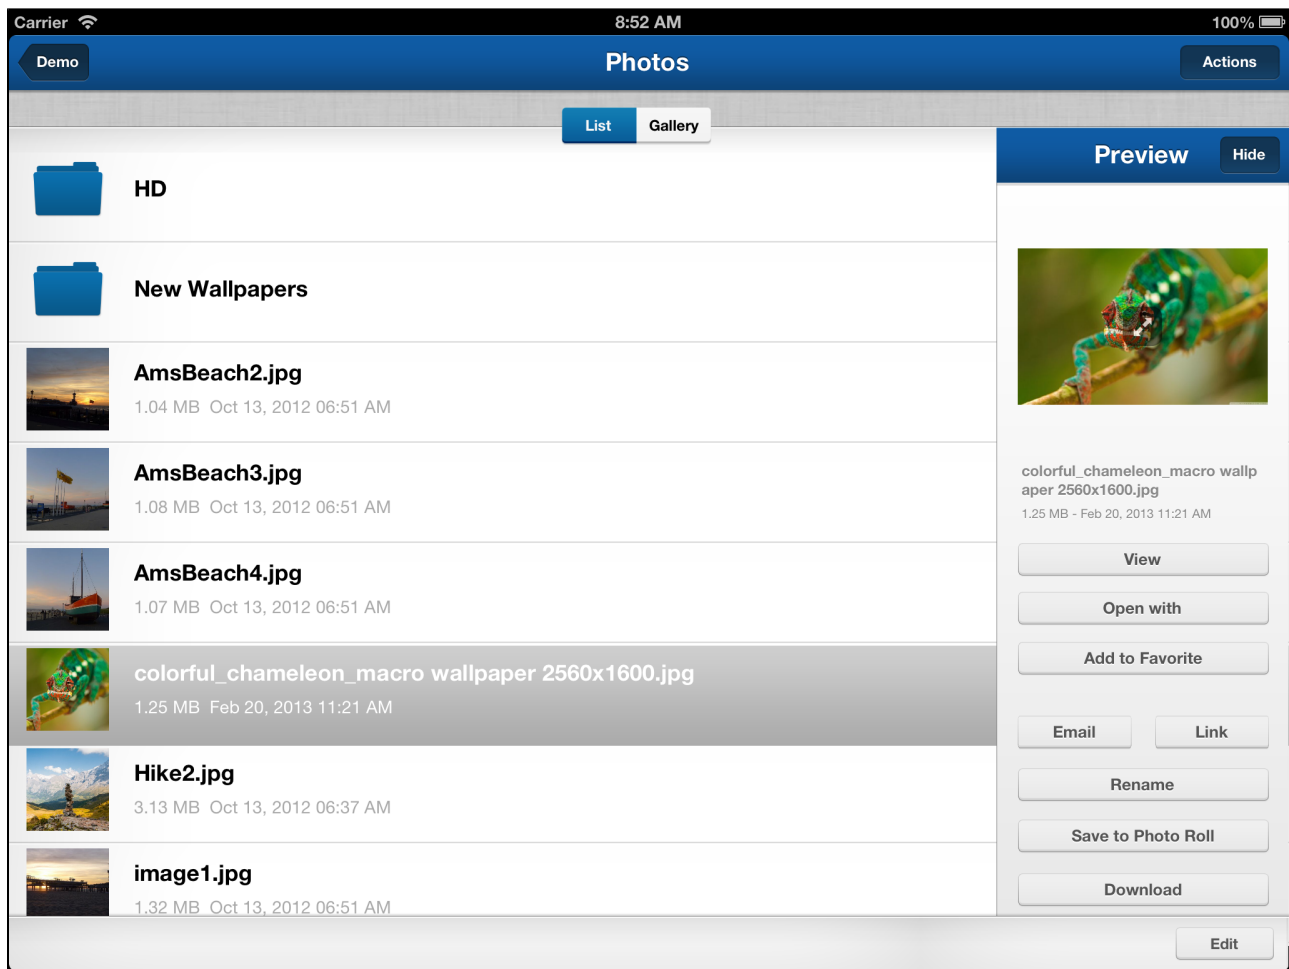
Carrier 8:52 AM 100%

Demo Photos Actions

List Gallery

HD

New Wallpapers

AmsBeach2.jpg
1.04 MB Oct 13, 2012 06:51 AM

AmsBeach3.jpg
1.08 MB Oct 13, 2012 06:51 AM

AmsBeach4.jpg
1.07 MB Oct 13, 2012 06:51 AM

colorful_chameleon_macro wallpaper 2560x1600.jpg
1.25 MB Feb 20, 2013 11:21 AM

Hike2.jpg
3.13 MB Oct 13, 2012 06:37 AM

image1.jpg
1.32 MB Oct 13, 2012 06:51 AM

Preview Hide

colorful_chameleon_macro wallpaper 2560x1600.jpg
1.25 MB - Feb 20, 2013 11:21 AM

View

Open with

Add to Favorite

Email Link

Rename

Save to Photo Roll

Download

Edit